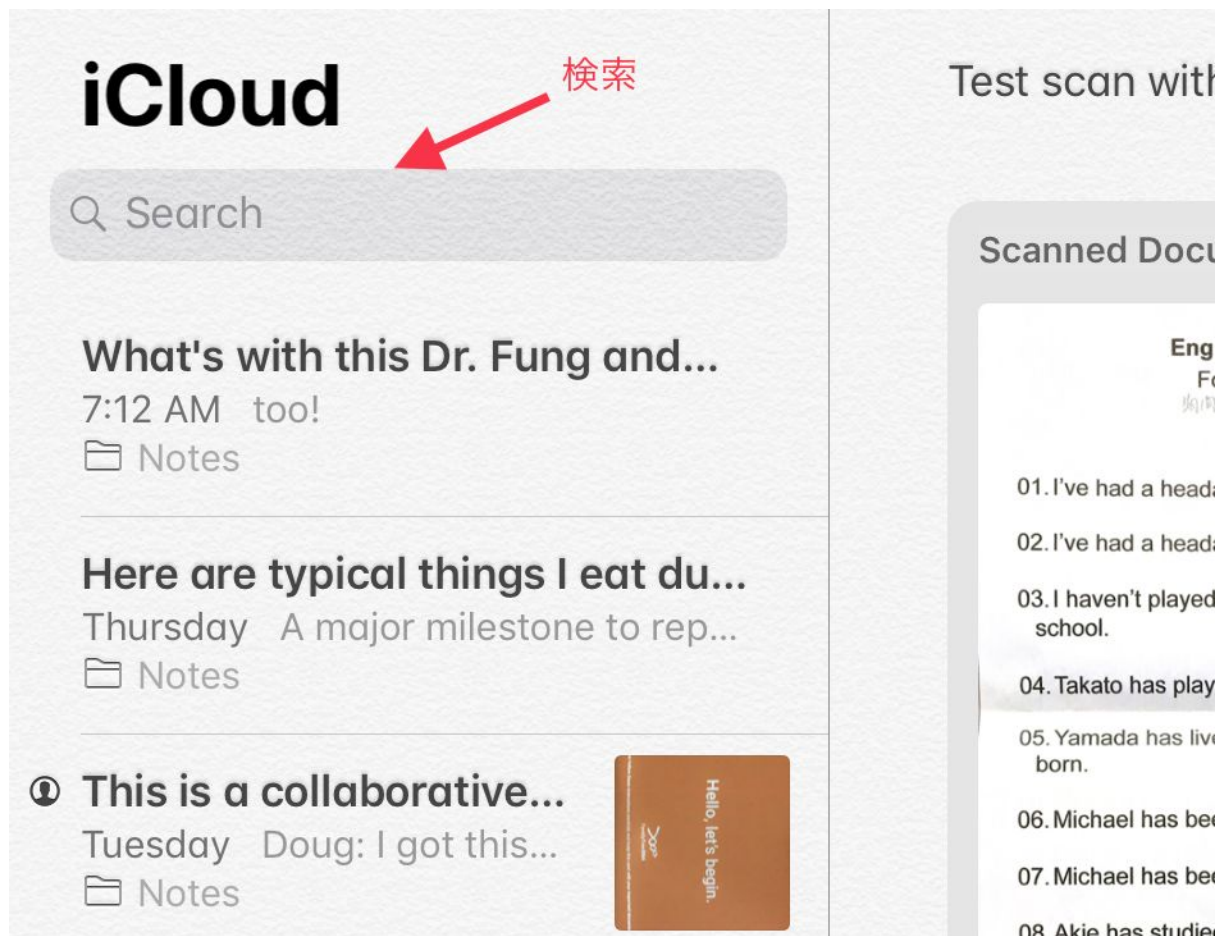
iCloud

検索

Search

What's with this Dr. Fung and...
7:12 AM too!
Notes

Here are typical things I eat du...
Thursday A major milestone to rep...
Notes

This is a collaborative...
Tuesday Doug: I got this...
Notes

Hello, let's begin.

Test scan with

Scanned Docu

Eng
Fo
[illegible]

01. I've had a heada
02. I've had a heada
03. I haven't played
school.
04. Takato has play
05. Yamada has live
born.
06. Michael has bee
07. Michael has bee
08. Akie has studied